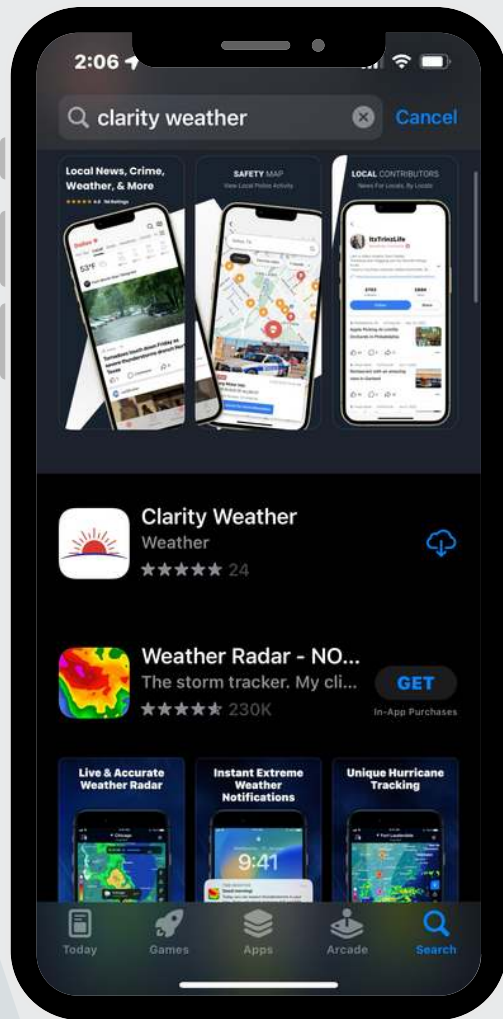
2:06

clarity weather

Cancel

Local News, Crime, Weather, & More

SAFETY MAP
View Local Police Activity

LOCAL CONTRIBUTORS
News For Locals, By Locals

53°

ItsTrinaLife

Clarity Weather
Weather
★★★★★ 24

Weather Radar - NO...
The storm tracker. My cli...
★★★★★ 230K

GET
In-App Purchases

Live & Accurate Weather Radar

Instant Extreme Weather Notifications

9:41

Unique Hurricane Tracking

Today
Games
Apps
Arcade
Search